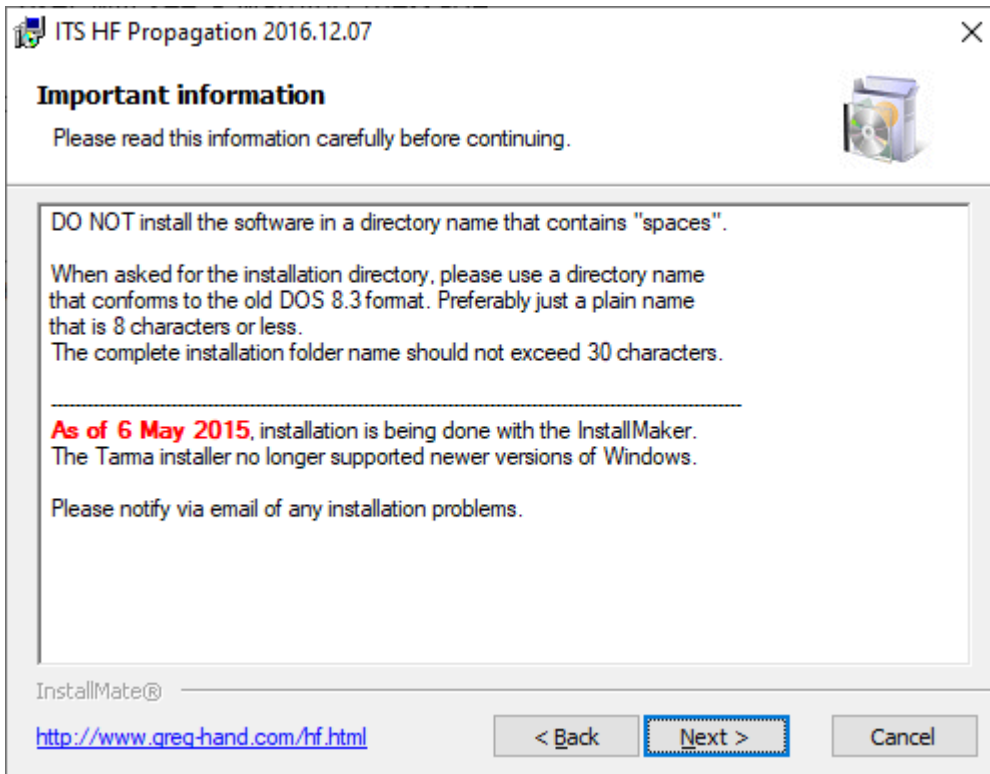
ITS HF Propagation 2016.12.07

Important information

Please read this information carefully before continuing.

DO NOT install the software in a directory name that contains "spaces".

When asked for the installation directory, please use a directory name that conforms to the old DOS 8.3 format. Preferably just a plain name that is 8 characters or less.
The complete installation folder name should not exceed 30 characters.

----------------------------------------------------------------------------------------------------

As of 6 May 2015, installation is being done with the InstallMaker.
The Tarma installer no longer supported newer versions of Windows.

Please notify via email of any installation problems.

InstallMate®

http://www.greg-hand.com/hf.html

< Back

Next >

Cancel